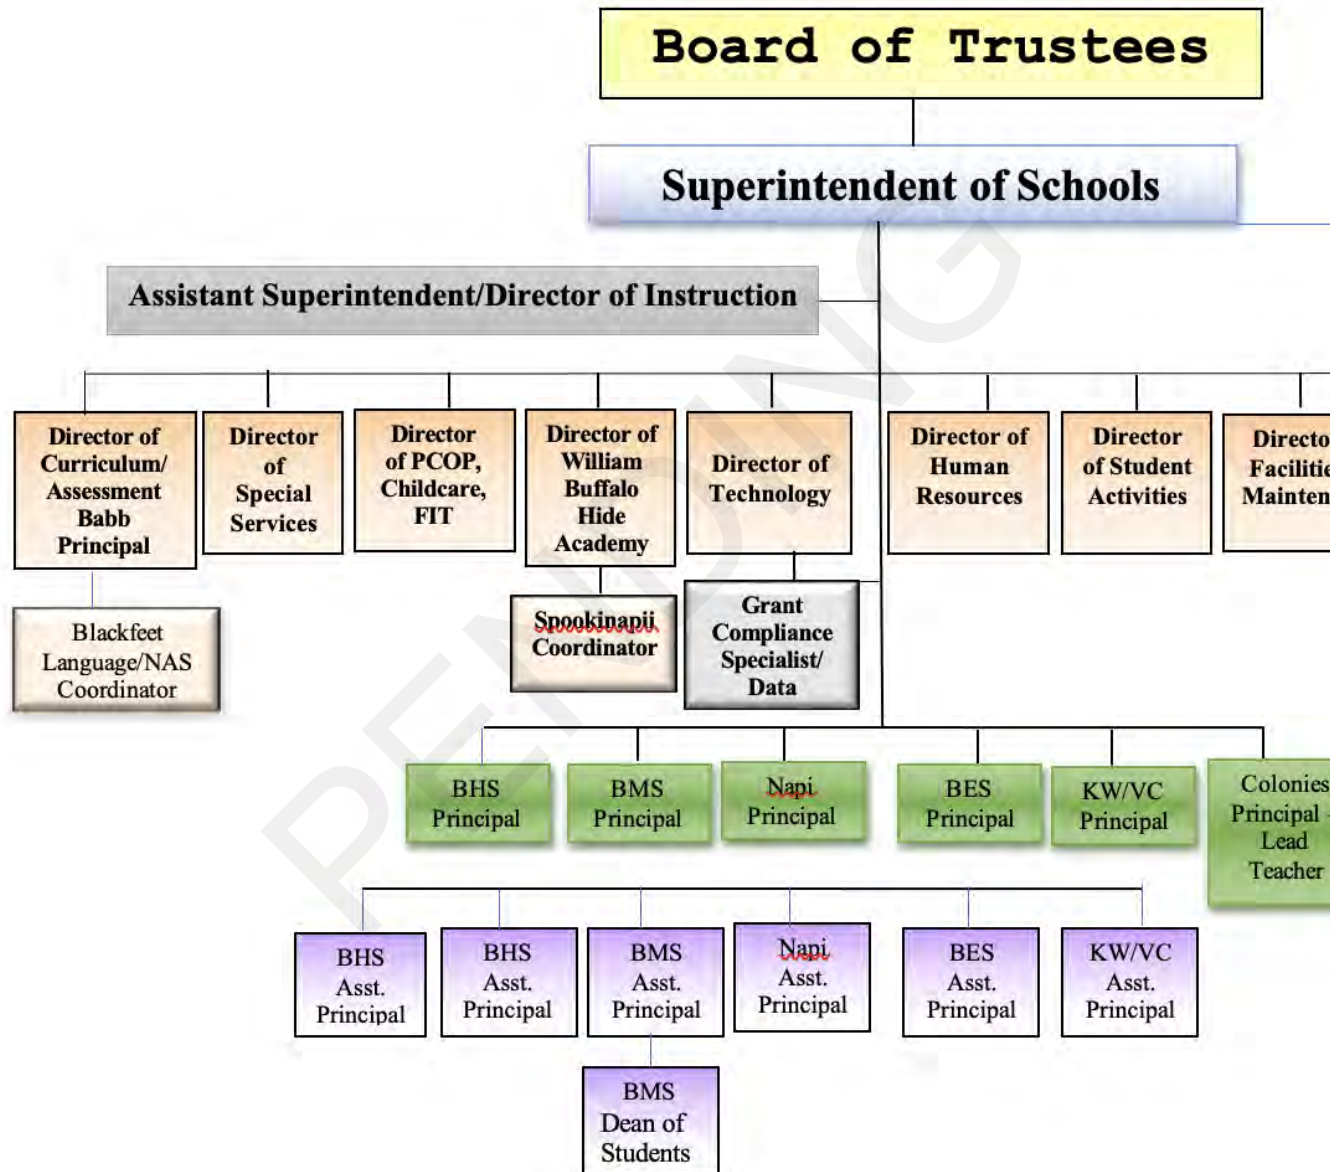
Board of Trustees

Superintendent of Schools

Assistant Superintendent/Director of Instruction

Director of Curriculum/ Assessment Babb Principal

Director of Special Services

Director of PCOP, Childcare, FIT

Director of William Buffalo Hide Academy

Director of Technology

Director of Human Resources

Director of Student Activities

Directo Facilitie Mainten

Blackfeet Language/NAS Coordinator

Spookinapii Coordinator

Grant Compliance Specialist/ Data

PENDING

BHS Principal

BMS Principal

Napi Principal

BES Principal

KW/VC Principal

Colonies Principal Lead Teacher

BHS Asst. Principal

BHS Asst. Principal

BMS Asst. Principal

Napi Asst. Principal

BES Asst. Principal

KW/VC Asst. Principal

BMS Dean of Students